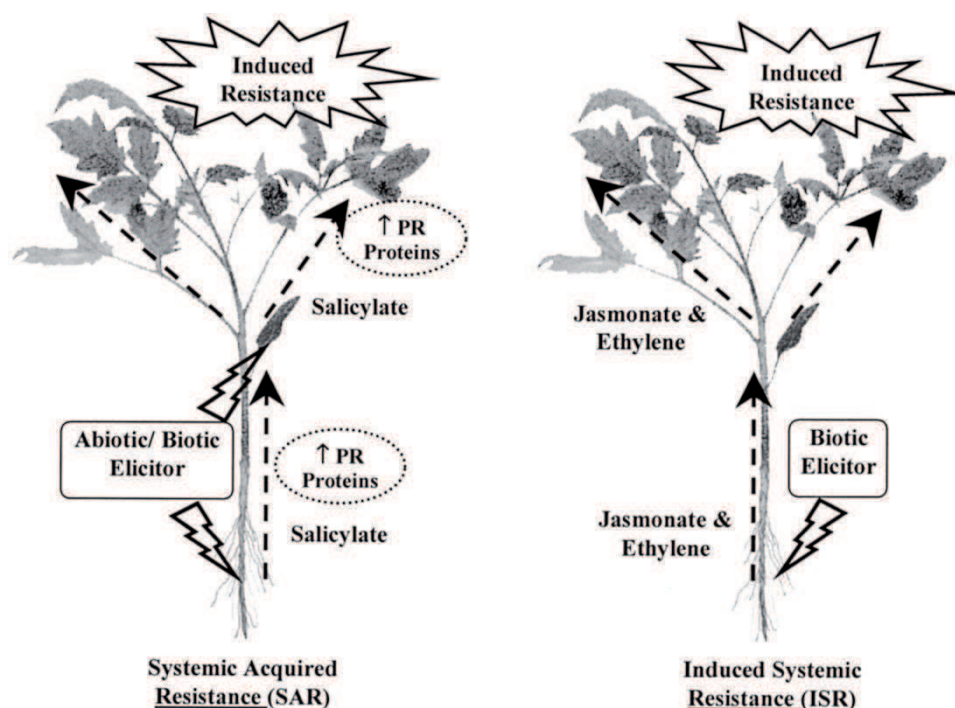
Induced Resistance

↑ PR Proteins

Salicylate

Abiotic/ Biotic Elicitor

↑ PR Proteins

Salicylate

Systemic Acquired Resistance (SAR)

Induced Resistance

Jasmonate & Ethylene

Biotic Elicitor

Jasmonate & Ethylene

Induced Systemic Resistance (ISR)